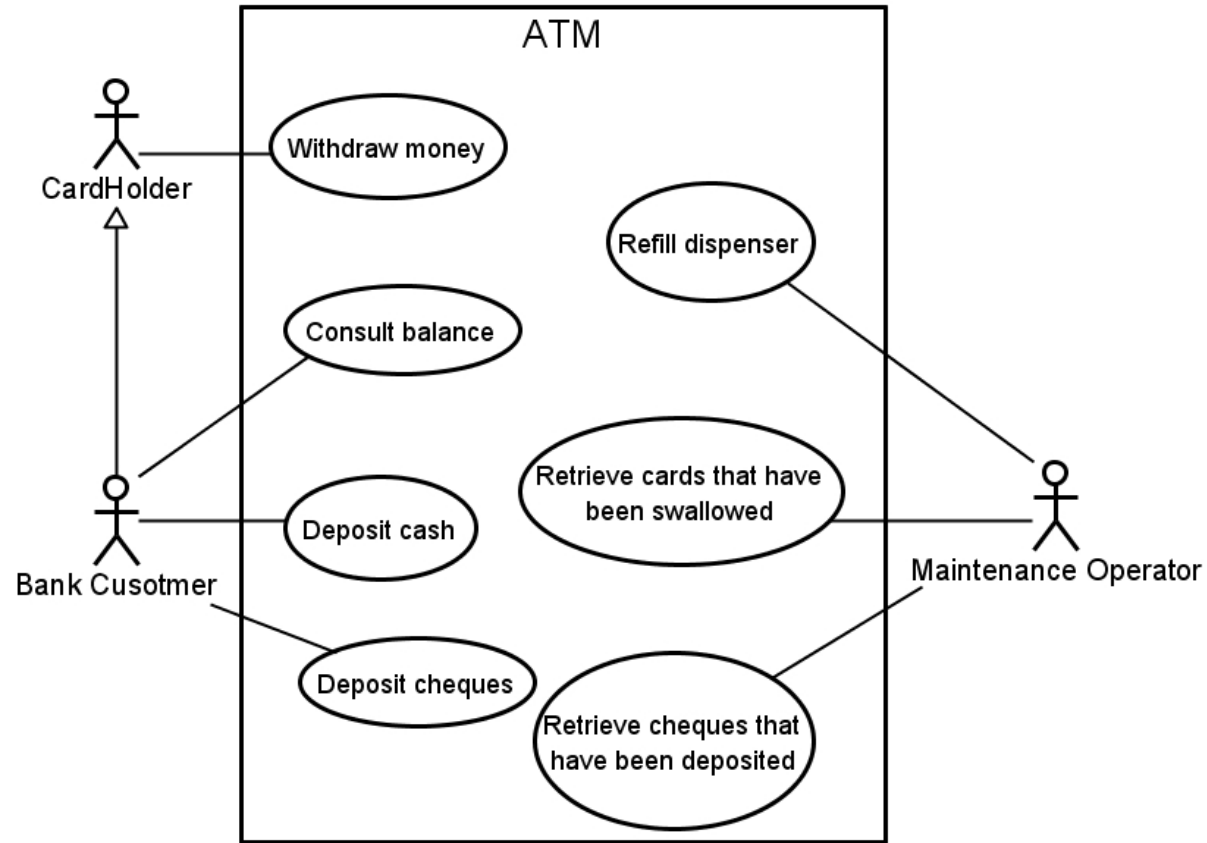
ATM

CardHolder

Withdraw money

Refill dispenser

Consult balance

Retrieve cards that have been swallowed

Deposit cash

Bank Cusotmer

Maintenance Operator

Deposit cheques

Retrieve cheques that have been deposited